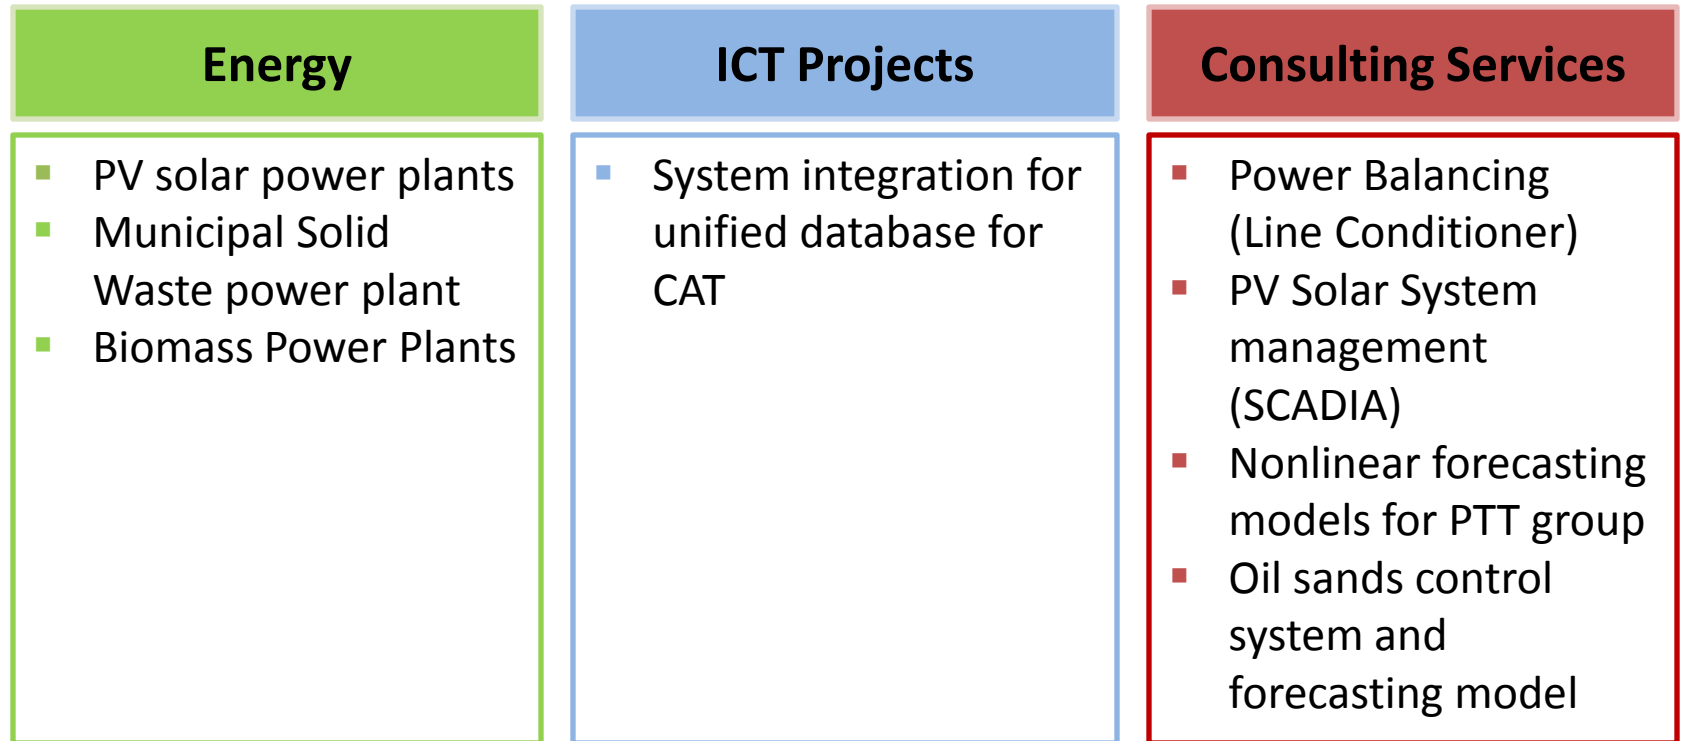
Energy

- PV solar power plants
- Municipal Solid Waste power plant
- Biomass Power Plants

ICT Projects

- System integration for unified database for CAT

Consulting Services

- Power Balancing (Line Conditioner)
- PV Solar System management (SCADIA)
- Nonlinear forecasting models for PTT group
- Oil sands control system and forecasting model